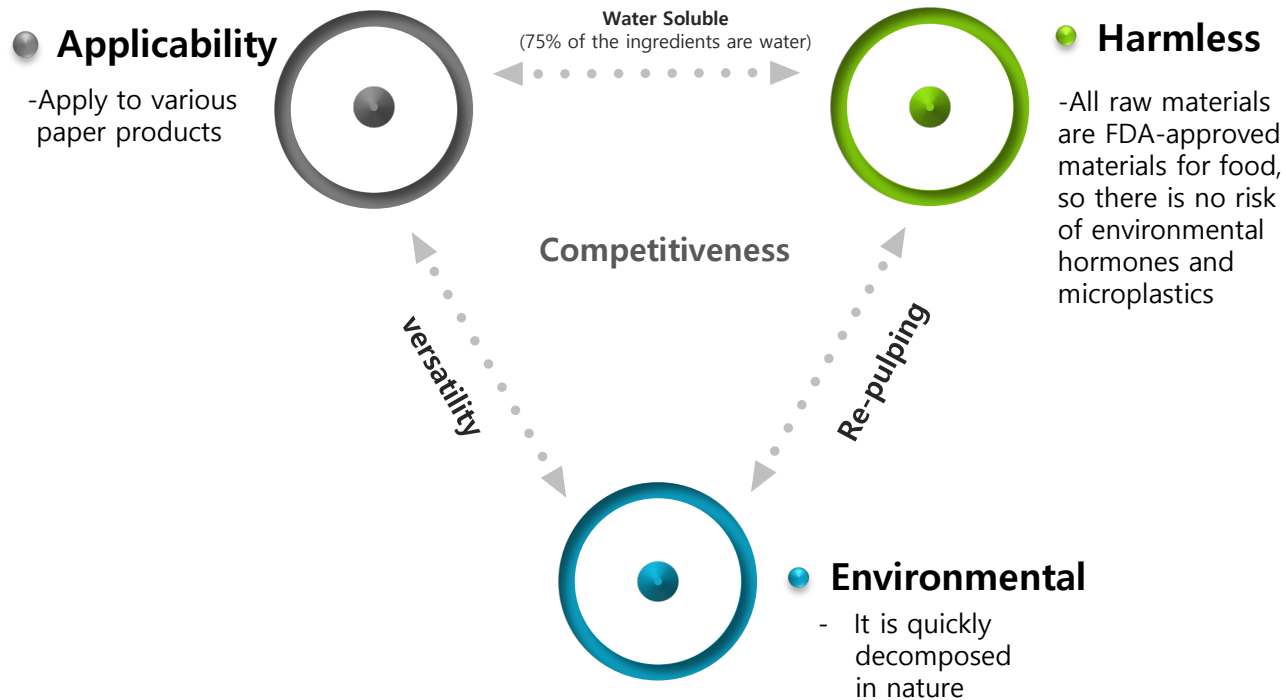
Applicability

-Apply to various paper products

Water Soluble
(75% of the ingredients are water)

Harmless

-All raw materials are FDA-approved materials for food, so there is no risk of environmental hormones and microplastics

Competitiveness

versatility

Re-pulping

Environmental

- It is quickly decomposed in nature